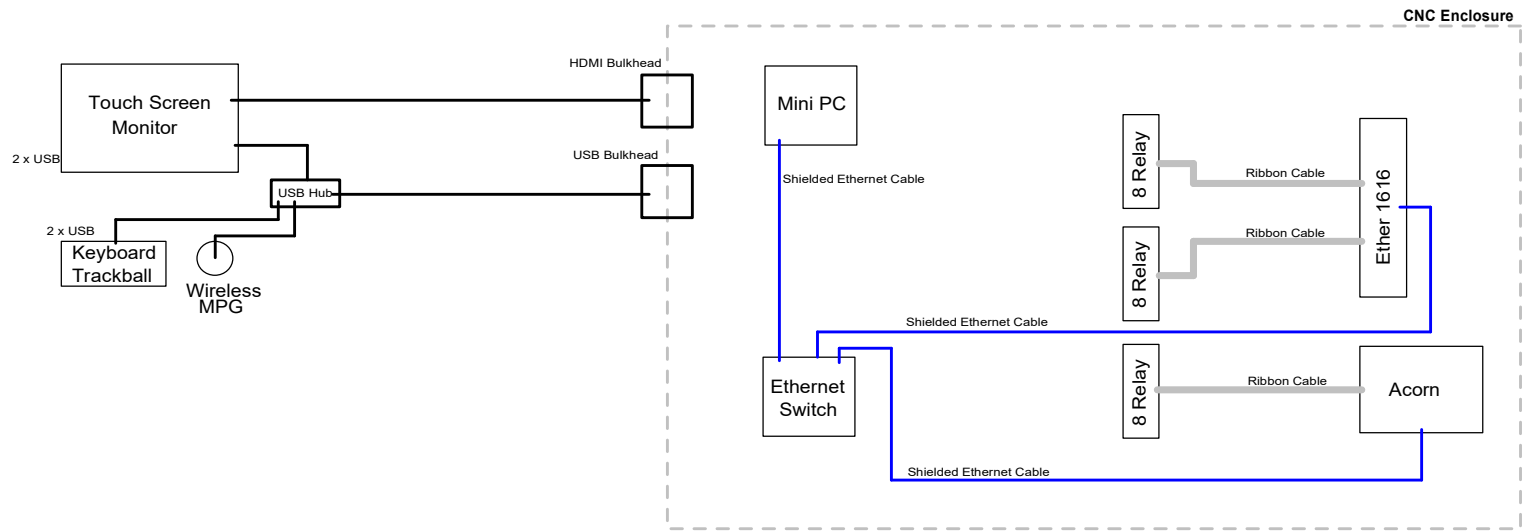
CNC Enclosure

Touch Screen Monitor

2 x USB

HDMI Bulkhead

USB Bulkhead

USB Hub

2 x USB

Keyboard Trackball

Wireless MPG

Mini PC

Shielded Ethernet Cable

8 Relay

Ribbon Cable

Ether 1616

8 Relay

Ribbon Cable

Shielded Ethernet Cable

Ethernet Switch

8 Relay

Ribbon Cable

Acorn

Shielded Ethernet Cable